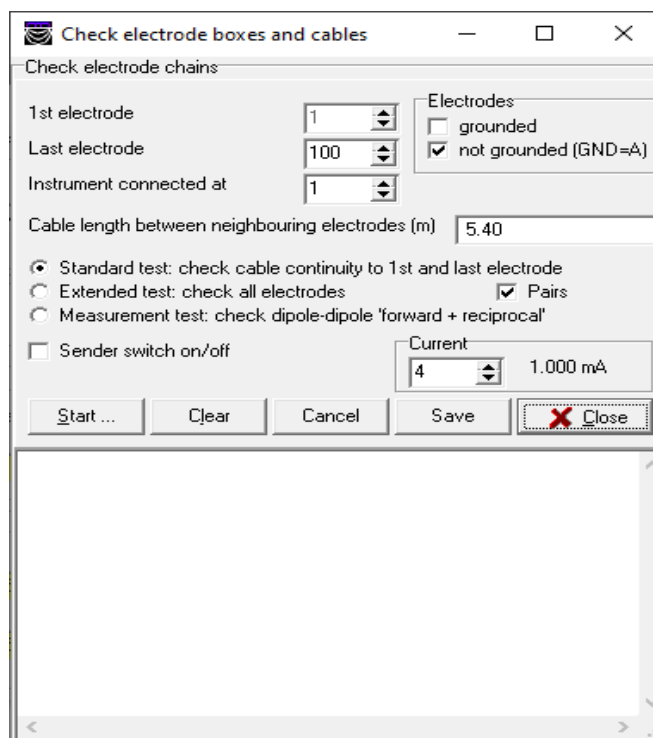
Check electrode boxes and cables

Check electrode chains

1st electrode 1
Last electrode 100
Instrument connected at 1

Electrodes
grounded
not grounded (GND=A)

Cable length between neighbouring electrodes (m) 5.40

Standard test: check cable continuity to 1st and last electrode
Extended test: check all electrodes
Pairs
Measurement test: check dipole-dipole 'forward + reciprocal'

Sender switch on/off

Current
4
1.000 mA

Start ...
Clear
Cancel
Save
Close